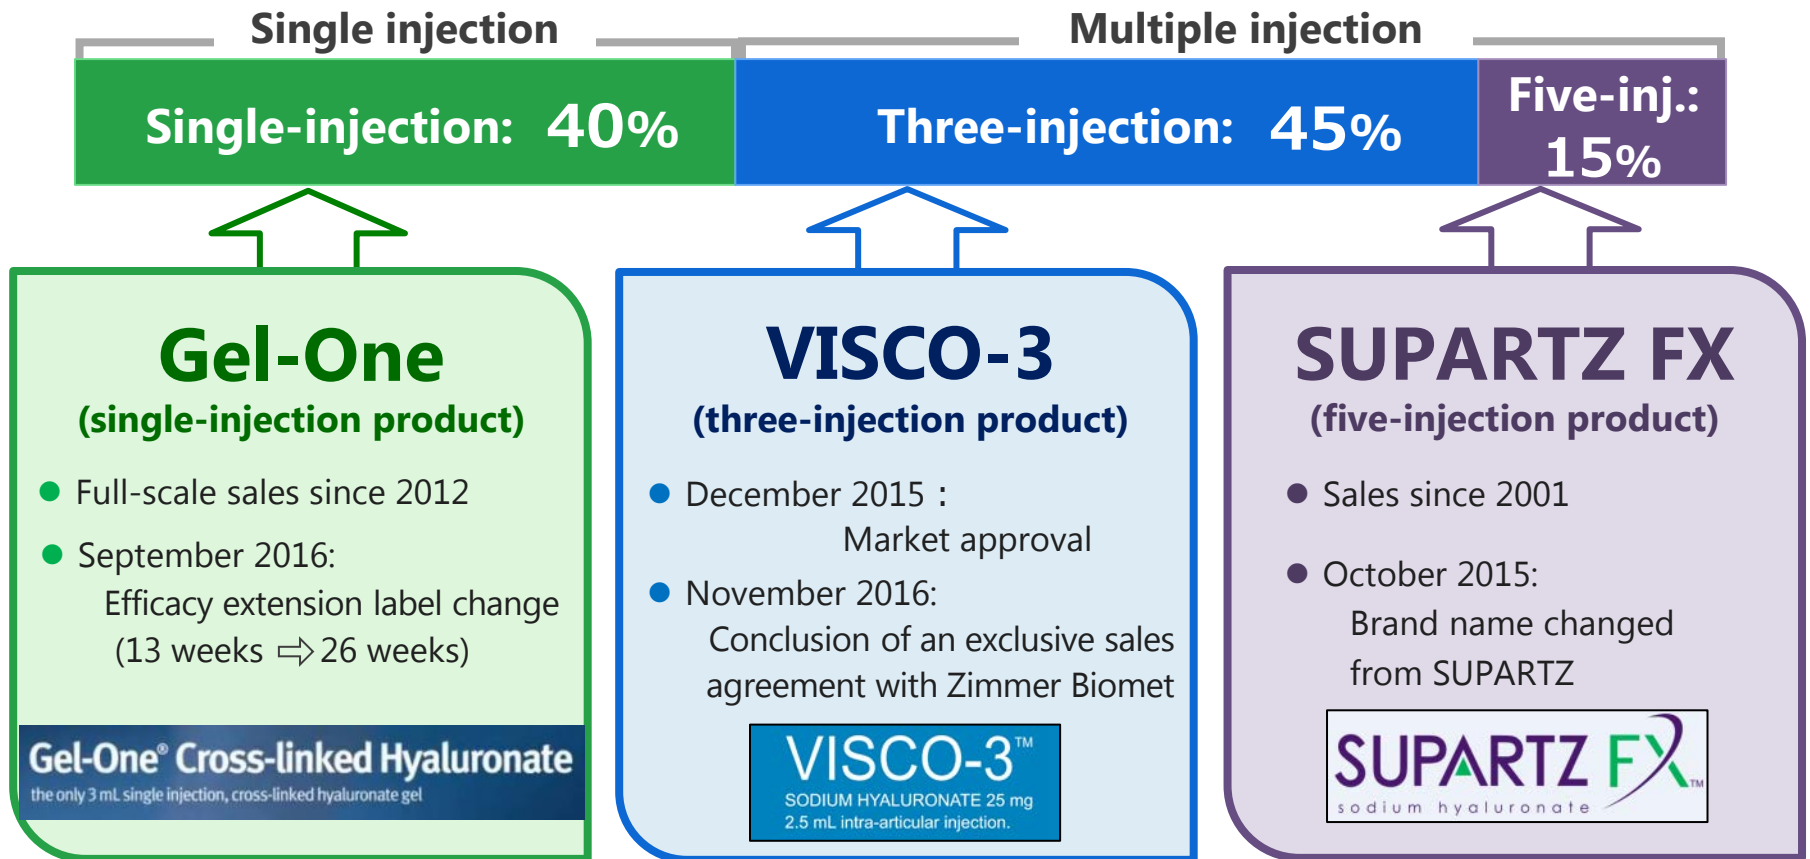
Single injection

Multiple injection

Single-injection: 40%

Three-injection: 45%

Five-inj.: 15%

Gel-One
(single-injection product)

Full-scale sales since 2012

September 2016: Efficacy extension label change (13 weeks ⇨ 26 weeks)

Gel-One® Cross-linked Hyaluronate
the only 3 mL single injection, cross-linked hyaluronate gel

VISCO-3
(three-injection product)

December 2015 : Market approval

November 2016: Conclusion of an exclusive sales agreement with Zimmer Biomet

VISCO-3™
SODIUM HYALURONATE 25 mg
2.5 mL intra-articular injection.

SUPARTZ FX
(five-injection product)

Sales since 2001

October 2015: Brand name changed from SUPARTZ

SUPARTZ FX™
sodium hyaluronate